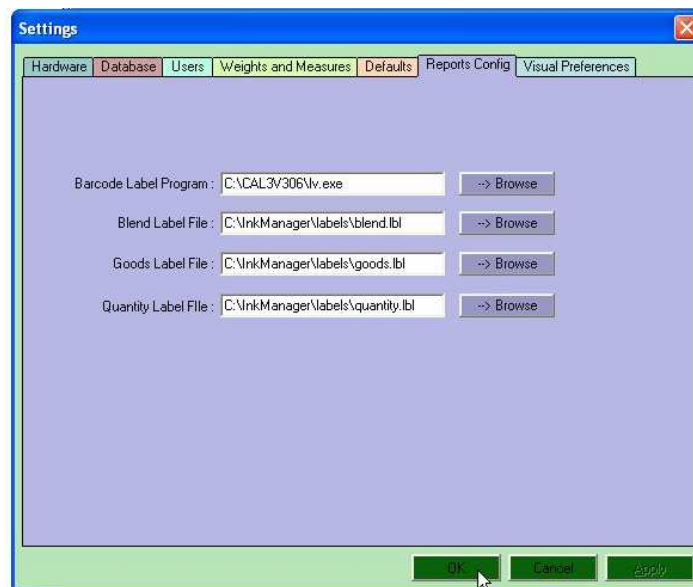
Settings

Hardware | Database | Users | Weights and Measures | Defaults | Reports Config | Visual Preferences

Barcode Label Program : C:\CAL3V306\lv.exe --> Browse

Blend Label File : C:\InkManager\labels\blend.lbl --> Browse

Goods Label File : C:\InkManager\labels\goods.lbl --> Browse

Quantity Label FIle : C:\InkManager\labels\quantity.lbl --> Browse

OK Cancel Apply